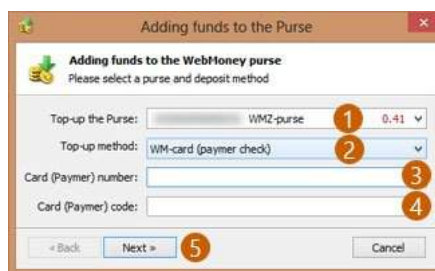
Adding funds to the Purse

Adding funds to the WebMoney purse
Please select a purse and deposit method

Top-up the Purse: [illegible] WMZ-purse 1 0.41

Top-up method: WM-card (paymer check) 2

Card (Paymer) number: 3

Card (Paymer) code: 4

« Back Next » 5 Cancel